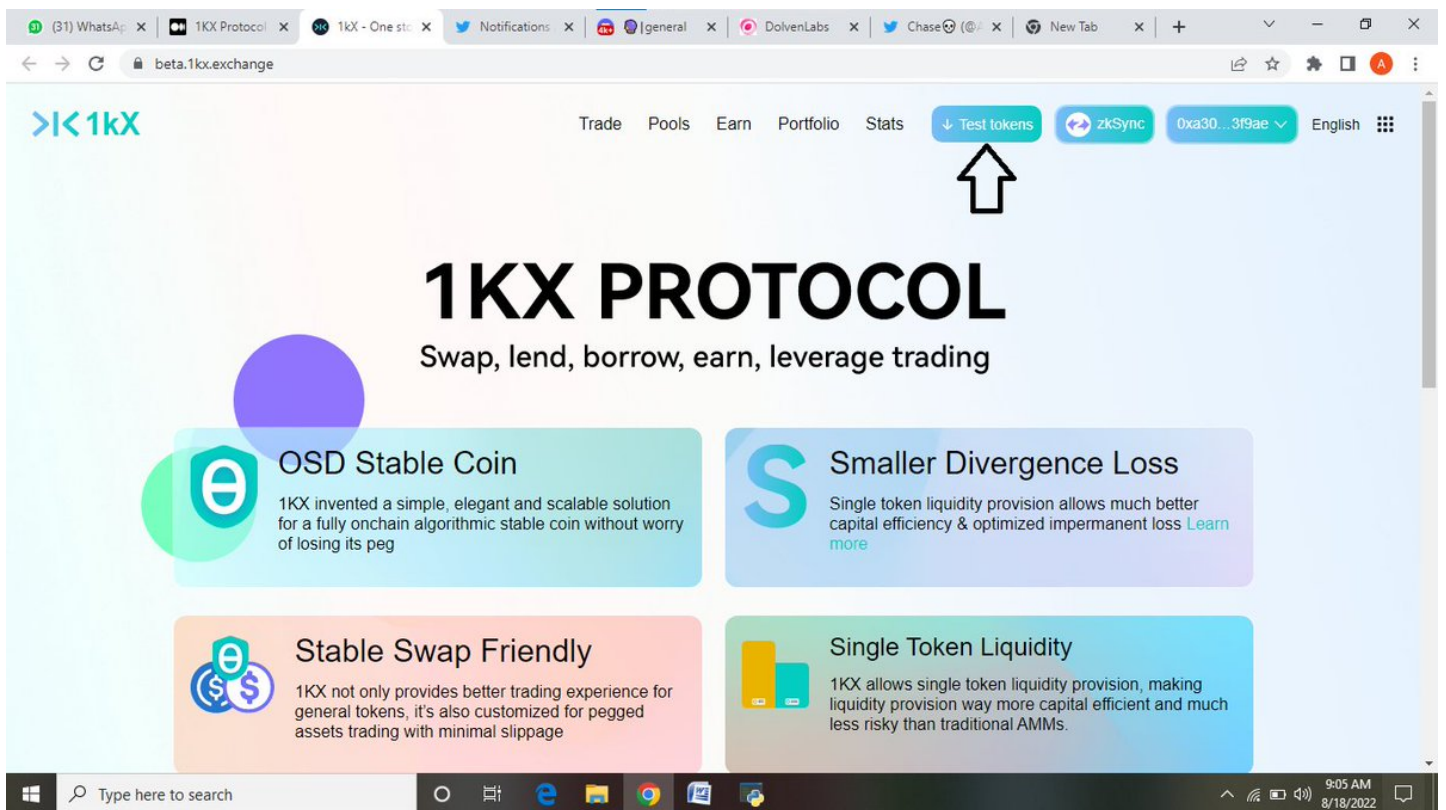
(31) WhatsAp ×
1KX Protocol ×
1kX - One sto ×
Notifications ×
|general ×
DolvenLabs ×
Chase (@ ×
New Tab ×
+

beta.1kx.exchange

>|< 1kX

Trade Pools Earn Portfolio Stats ↓ Test tokens zkSync 0xa30...3f9ae English

1KX PROTOCOL

Swap, lend, borrow, earn, leverage trading

OSD Stable Coin

1KX invented a simple, elegant and scalable solution for a fully onchain algorithmic stable coin without worry of losing its peg

Smaller Divergence Loss

Single token liquidity provision allows much better capital efficiency & optimized impermanent loss Learn more

Stable Swap Friendly

1KX not only provides better trading experience for general tokens, it's also customized for pegged assets trading with minimal slippage

Single Token Liquidity

1KX allows single token liquidity provision, making liquidity provision way more capital efficient and much less risky than traditional AMMs.

Type here to search

9:05 AM
8/18/2022